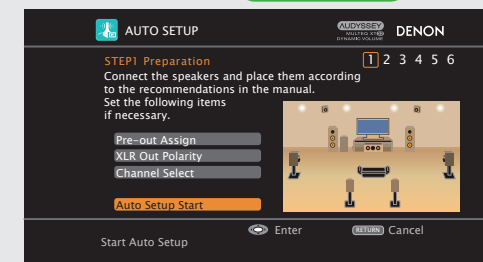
AUTO SETUP

AUDYSSEY MULTEQ XT32 DYNAMIC VOLUME DENON

STEP1 Preparation

1 2 3 4 5 6

Connect the speakers and place them according to the recommendations in the manual.

Set the following items if necessary.

Pre-out Assign

XLR Out Polarity

Channel Select

Auto Setup Start

Enter

RETURN Cancel

Start Auto Setup